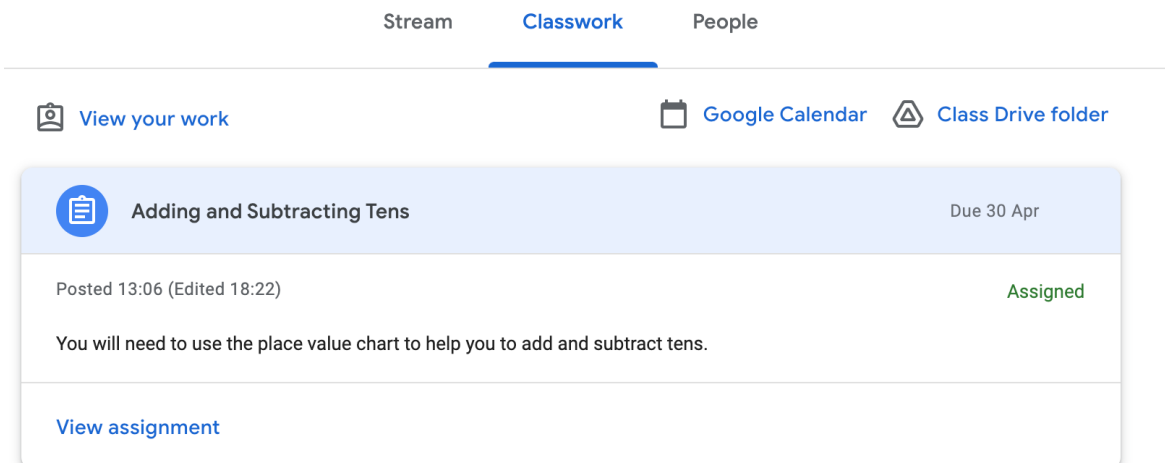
Stream Classwork People

View your work

Google Calendar Class Drive folder

Adding and Subtracting Tens

Due 30 Apr

Posted 13:06 (Edited 18:22)

Assigned

You will need to use the place value chart to help you to add and subtract tens.

View assignment